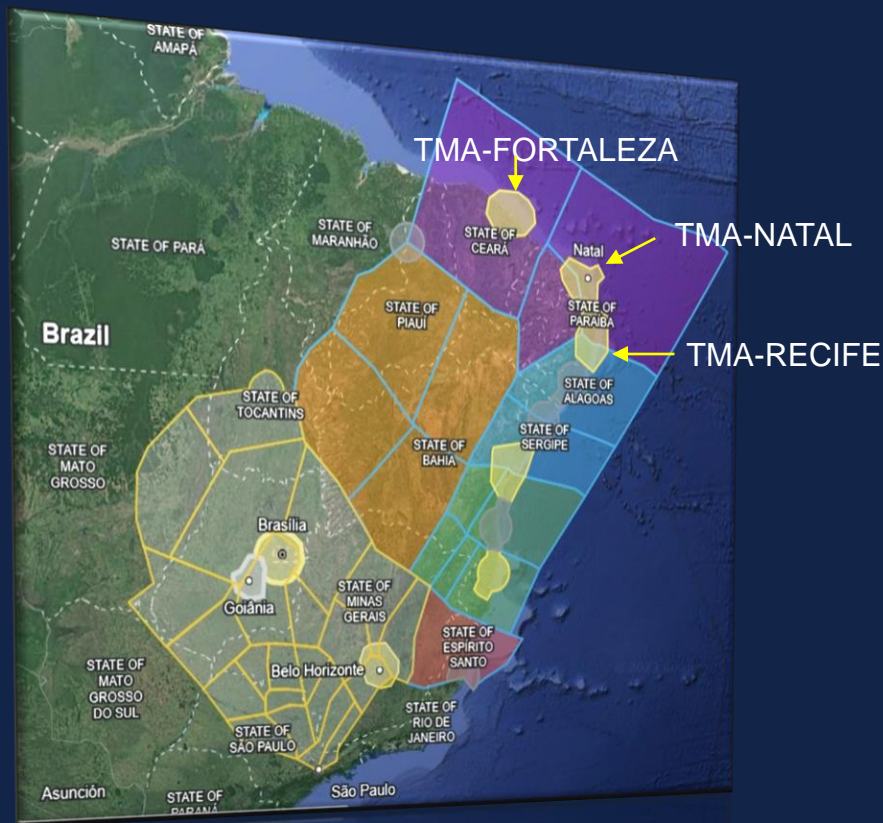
STATE OF AMAPÁ

TMA-FORTALEZA

STATE OF PARÁ

STATE OF MARANHÃO

STATE OF CEARÁ

Natal

TMA-NATAL

Brazil

STATE OF PIAUÍ

STATE OF PARAÍBA

TMA-RECIFE

STATE OF ALAGOAS

STATE OF TOCANTINS

STATE OF SERGIPE

STATE OF MATO GROSSO

STATE OF BAHIA

Brasília

Goiânia

STATE OF MINAS GERAIS

STATE OF ESPÍRITO SANTO

STATE OF MATO GROSSO DO SUL

Belo Horizonte

STATE OF RIO DE JANEIRO

STATE OF SÃO PAULO

Asunción

STATE OF PARANÁ

São Paulo